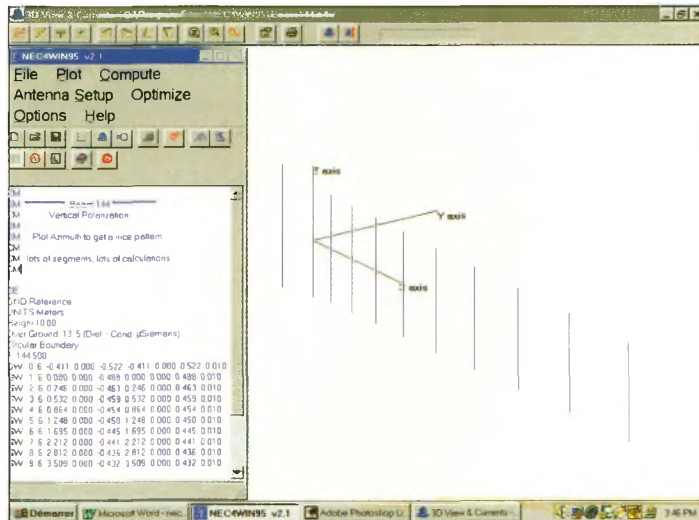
3D View & Currents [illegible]

NEC4WIN95 v2.1

File Plot Compute
Antenna Setup Optimize
Options Help

CM
CM ——— Beam 144 ———
CM Vertical Polarization
CM
CM Plot Azimuth to get a nice pattern
CM
CM lots of segments, lots of calculations
CM

CE
GND Reference
UNITS Meters
Height 10.00
Over Ground 13 5 (Diel - Cond. µSiemens)
Circular Boundary
F 144.500
GW 0 6 -0.411 0.000 -0.522 -0.411 0.000 0.522 0.010
GW 1 6 0.020 0.000 -0.488 0.000 0.000 0.488 0.010
GW 2 6 0.246 0.000 -0.463 0.246 0.000 0.463 0.010
GW 3 6 0.532 0.000 -0.459 0.532 0.000 0.459 0.010
GW 4 6 0.864 0.000 -0.454 0.864 0.000 0.454 0.010
GW 5 6 1.248 0.000 -0.450 1.248 0.000 0.450 0.010
GW 6 6 1.695 0.000 -0.445 1.695 0.000 0.445 0.010
GW 7 6 2.212 0.000 -0.441 2.212 0.000 0.441 0.010
GW 8 6 2.812 0.000 -0.436 2.812 0.000 0.436 0.010
GW 9 6 3.509 0.000 -0.432 3.509 0.000 0.432 0.010

Z axis
Y axis
X axis

Démarrer | Microsoft Word - nec | NEC4WIN95 v2.1 | Adobe Photoshop LI | 3D View & Current | 3:46 PM